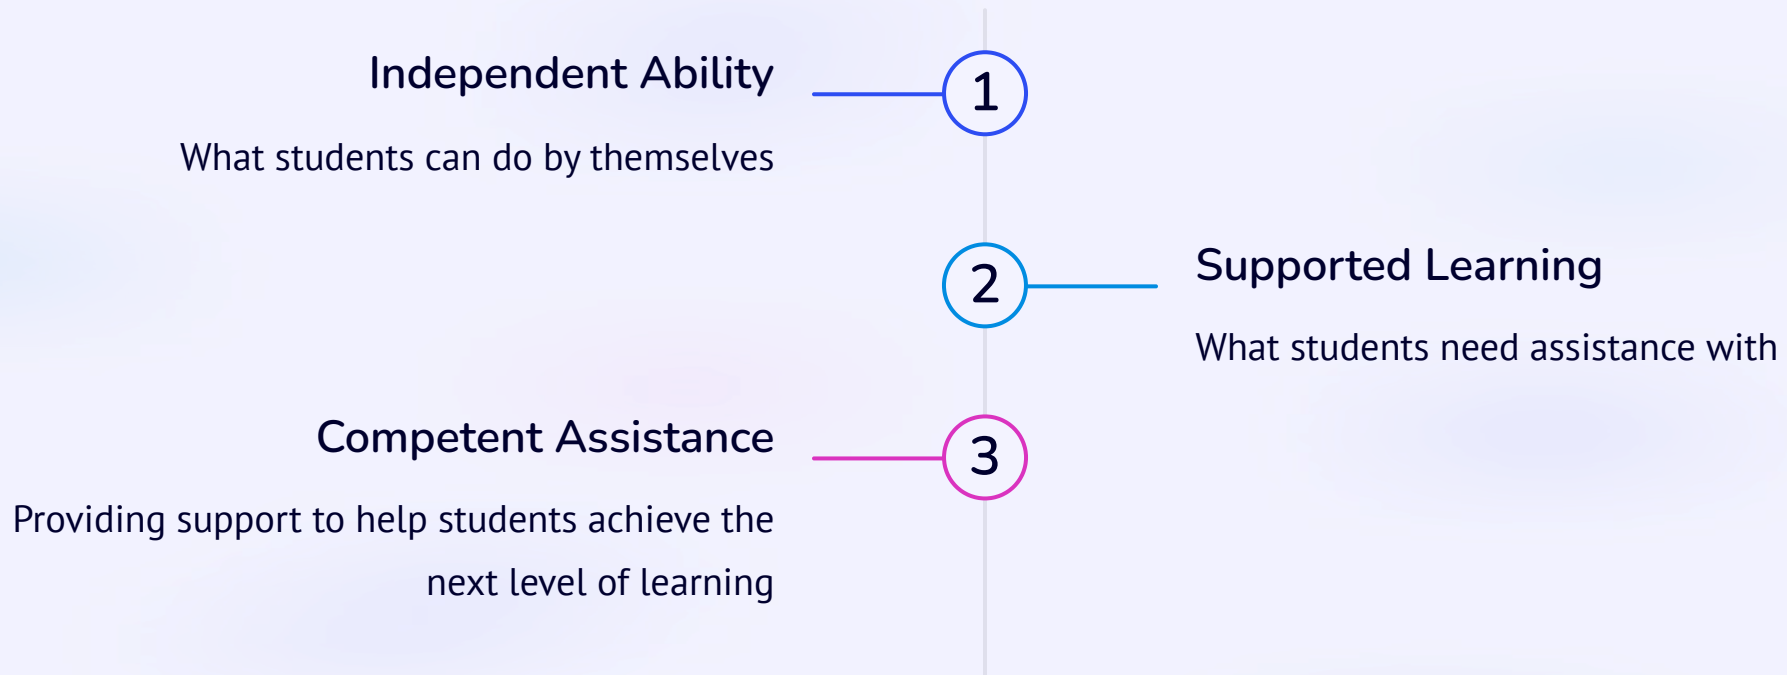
Independent Ability

What students can do by themselves

1

2

Supported Learning

What students need assistance with

Competent Assistance

Providing support to help students achieve the next level of learning

3